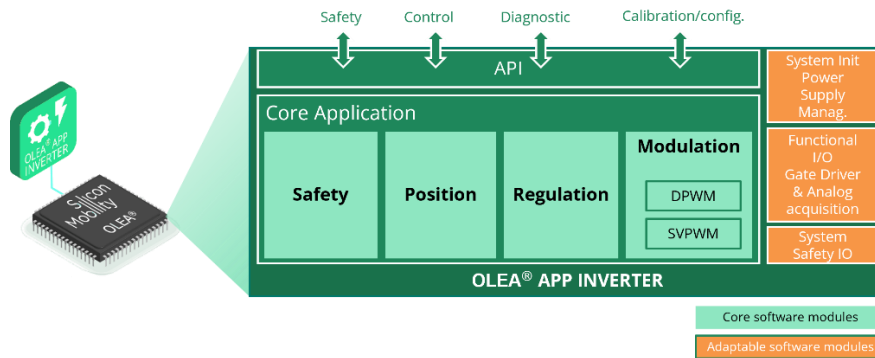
OLEA® APP INVERTER

Silicon Mobility

OLEA®

Safety

Control

Diagnostic

Calibration/config.

API

Core Application

Safety

Position

Regulation

Modulation

DPWM

SVPWM

OLEA® APP INVERTER

System Init Power Supply Manag.

Functional I/O Gate Driver & Analog acquisition

System Safety IO

Core software modules

Adaptable software modules